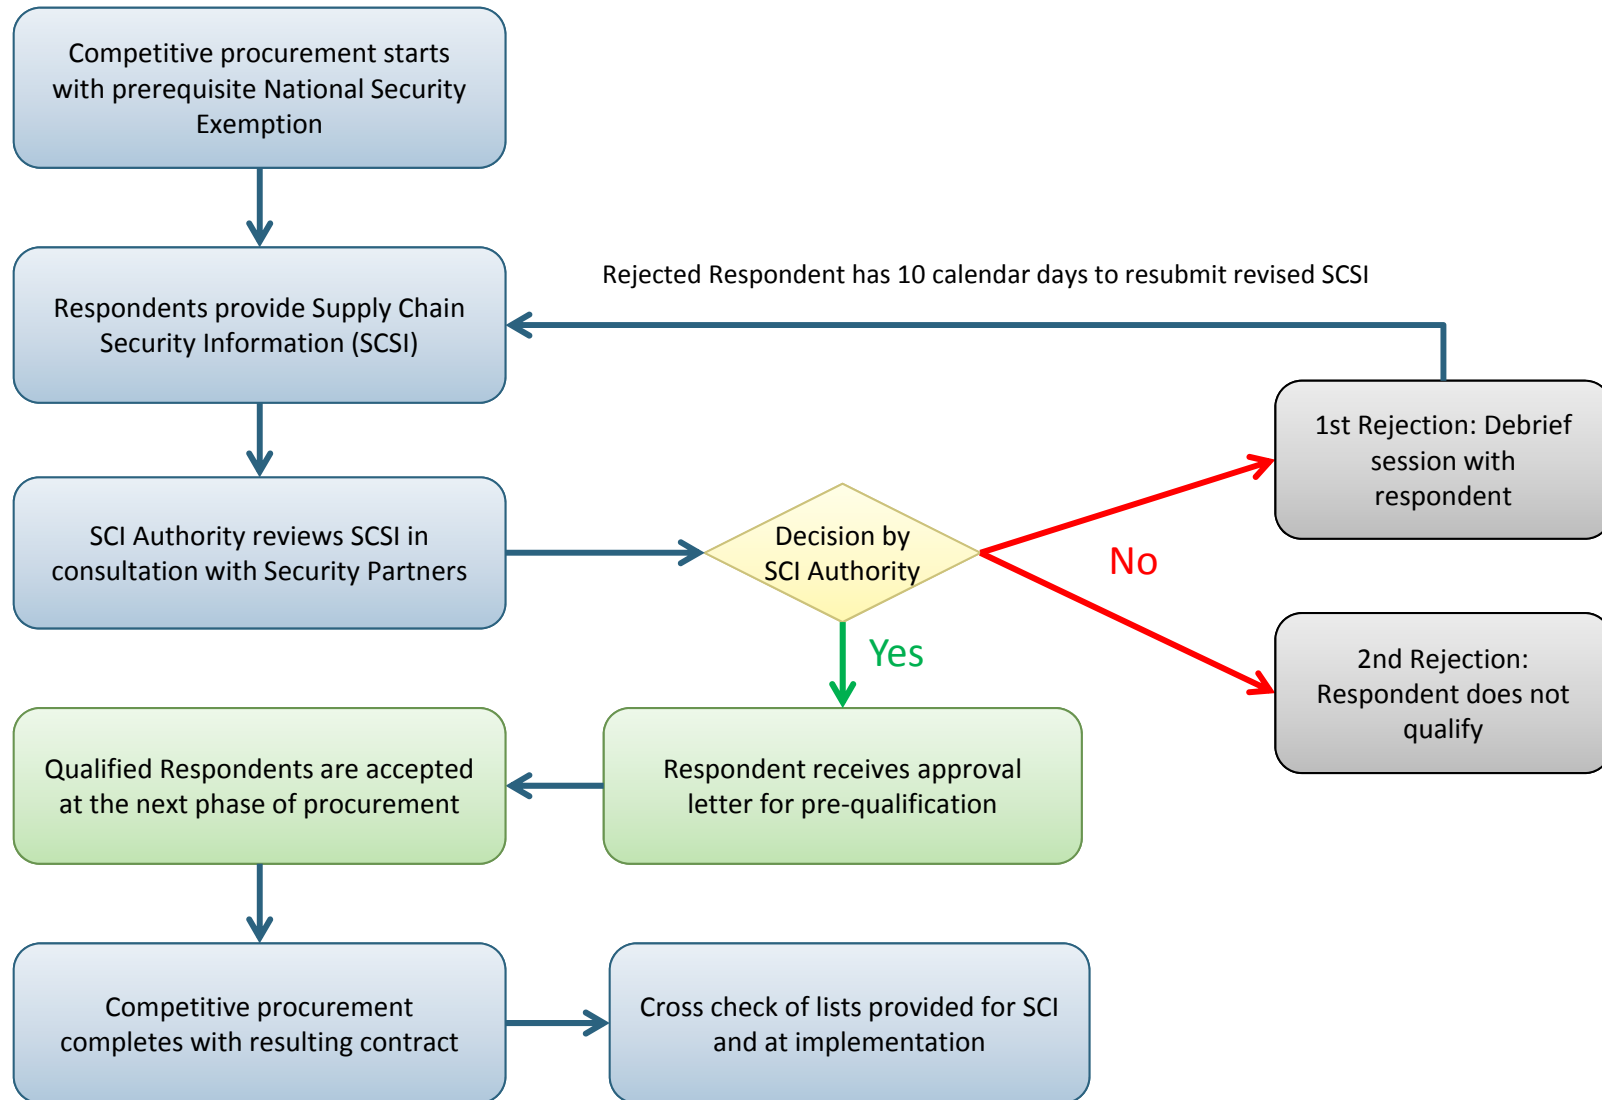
Competitive procurement starts with prerequisite National Security Exemption

Respondents provide Supply Chain Security Information (SCSI)

Rejected Respondent has 10 calendar days to resubmit revised SCSI

1st Rejection: Debrief session with respondent

SCI Authority reviews SCSI in consultation with Security Partners

Decision by SCI Authority

No

2nd Rejection: Respondent does not qualify

Yes

Qualified Respondents are accepted at the next phase of procurement

Respondent receives approval letter for pre-qualification

Competitive procurement completes with resulting contract

Cross check of lists provided for SCI and at implementation